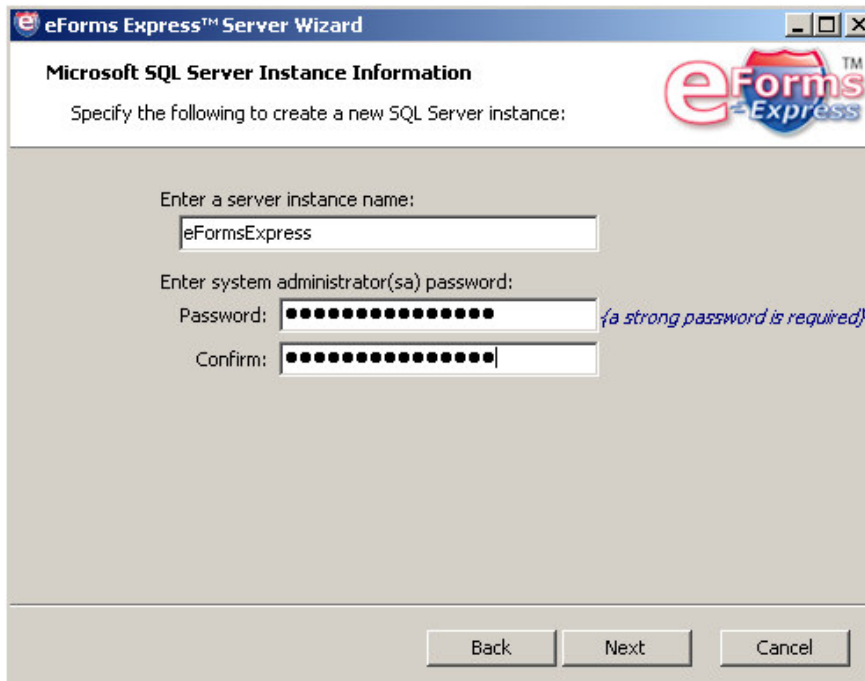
eForms Express™ Server Wizard

Microsoft SQL Server Instance Information

Specify the following to create a new SQL Server instance:

eForms Express TM

Enter a server instance name:

eFormsExpress

Enter system administrator(sa) password:

Password: ●●●●●●●●●●●●●●●● (a strong password is required)

Confirm: ●●●●●●●●●●●●●●●●

Back Next Cancel